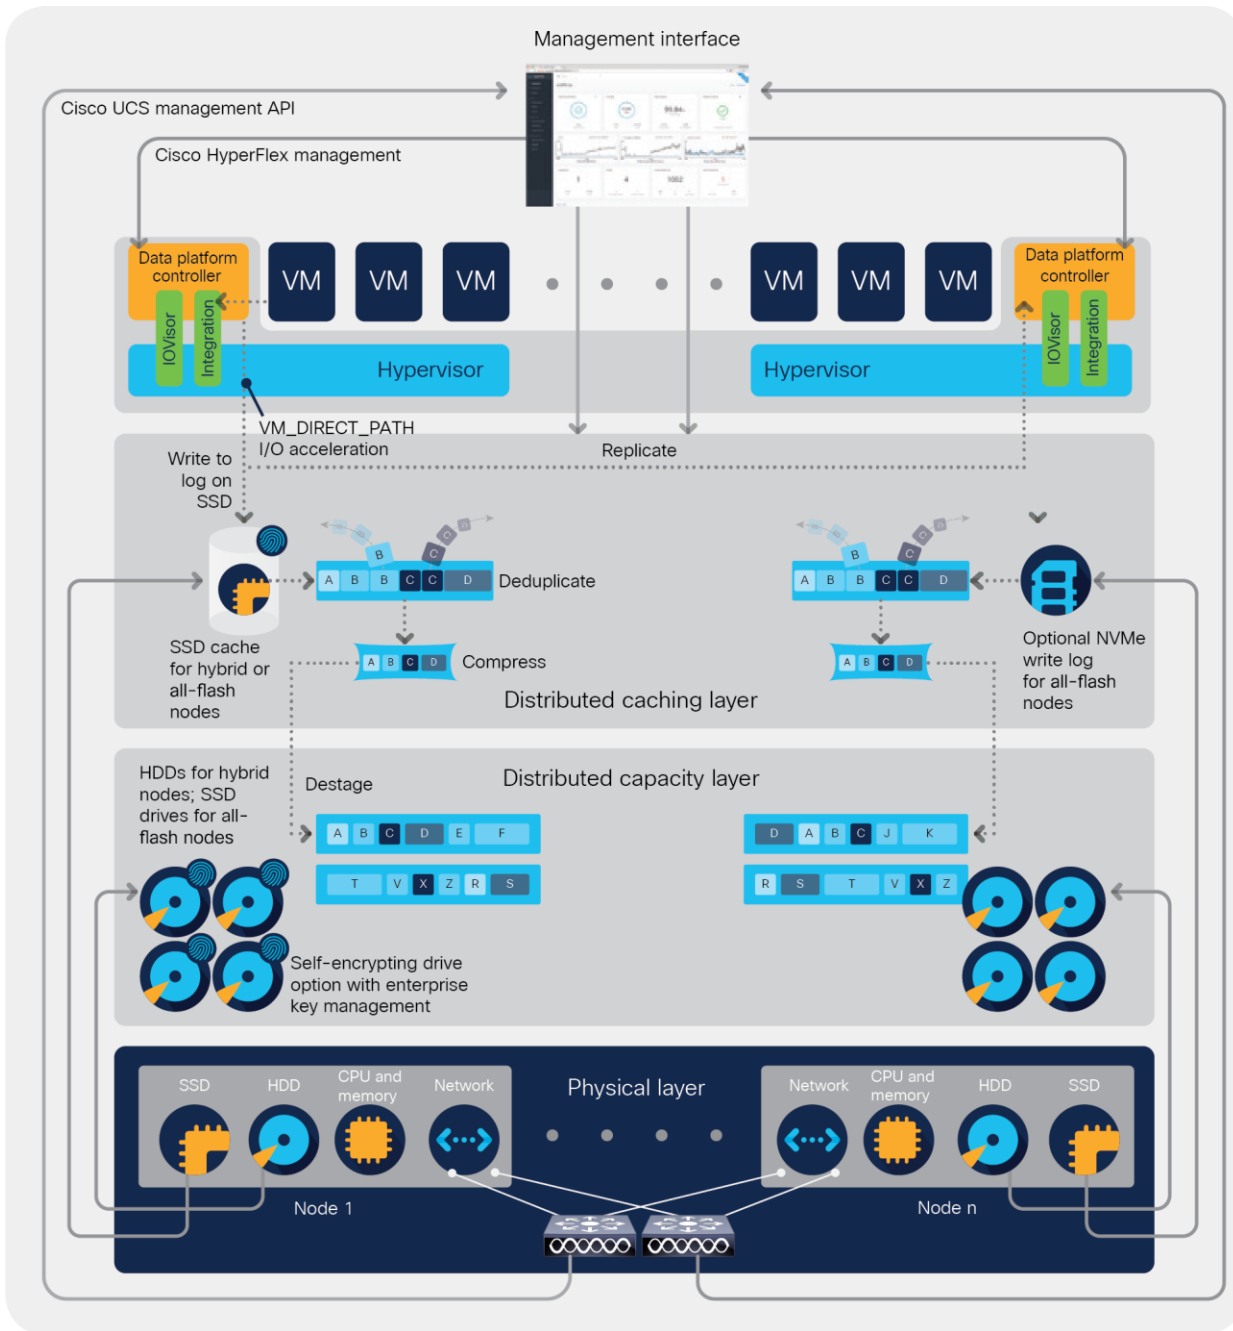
Management interface

Cisco UCS management API

Cisco HyperFlex management

Data platform controller

IOVisor

Integration

VM VM VM

VM VM VM

Data platform controller

IOVisor

Integration

Hypervisor

Hypervisor

VM_DIRECT_PATH I/O acceleration

Replicate

Write to log on SSD

B C

A B B C C D

Deduplicate

B C

A B B C C D

SSD cache for hybrid or all-flash nodes

A B C D

Compress

A B C D

Optional NVMe write log for all-flash nodes

Distributed caching layer

HDDs for hybrid nodes; SSD drives for all-flash nodes

Destage

Distributed capacity layer

A B C D E F

T V X Z R S

D A B C J K

R S T V X Z

Self-encrypting drive option with enterprise key management

SSD HDD CPU and memory Network

Physical layer

Network CPU and memory HDD SSD

Node 1

Node n